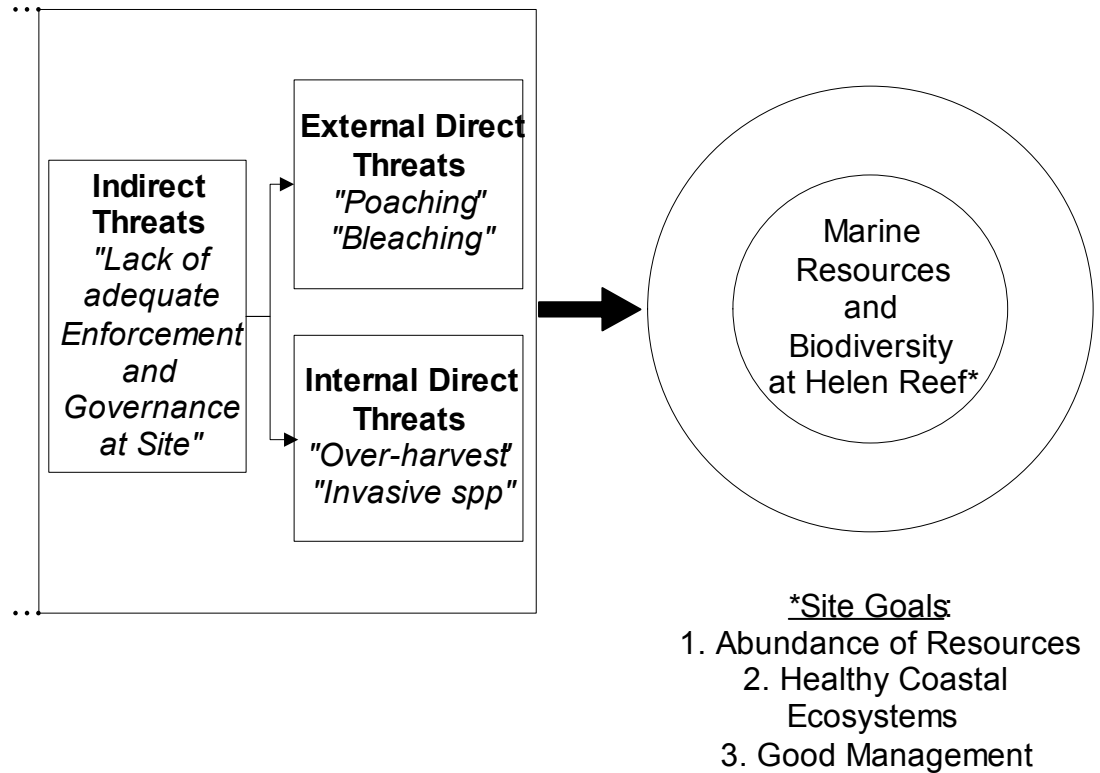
Indirect Threats
"Lack of adequate Enforcement and Governance at Site"

External Direct Threats
"Poaching"
"Bleaching"

Internal Direct Threats
"Over-harvest"
"Invasive spp"

Marine Resources and Biodiversity at Helen Reef*

*Site Goals:
1. Abundance of Resources
2. Healthy Coastal Ecosystems
3. Good Management